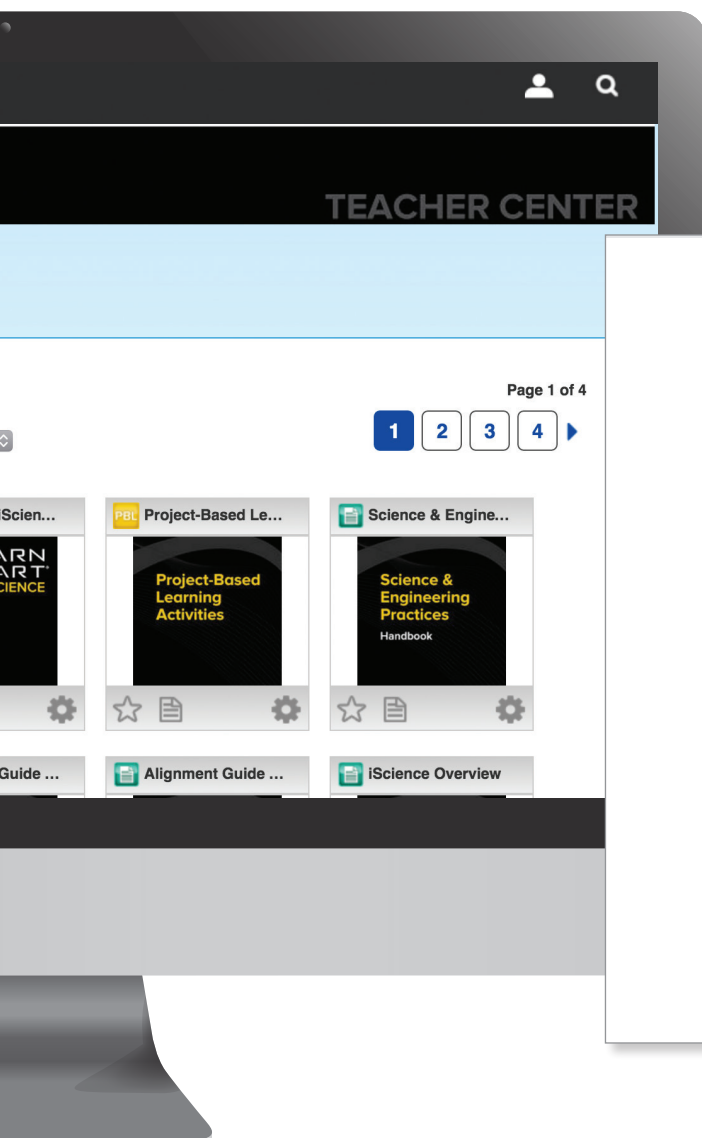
TEACHER CENTER

Page 1 of 4

1 2 3 4

iScien...

ARN
ART
CIENCE

PBL Project-Based Le...

Project-Based Learning Activities

Science & Engine...

Science & Engineering Practices
Handbook

Guide ...

Alignment Guide ...

iScience Overview